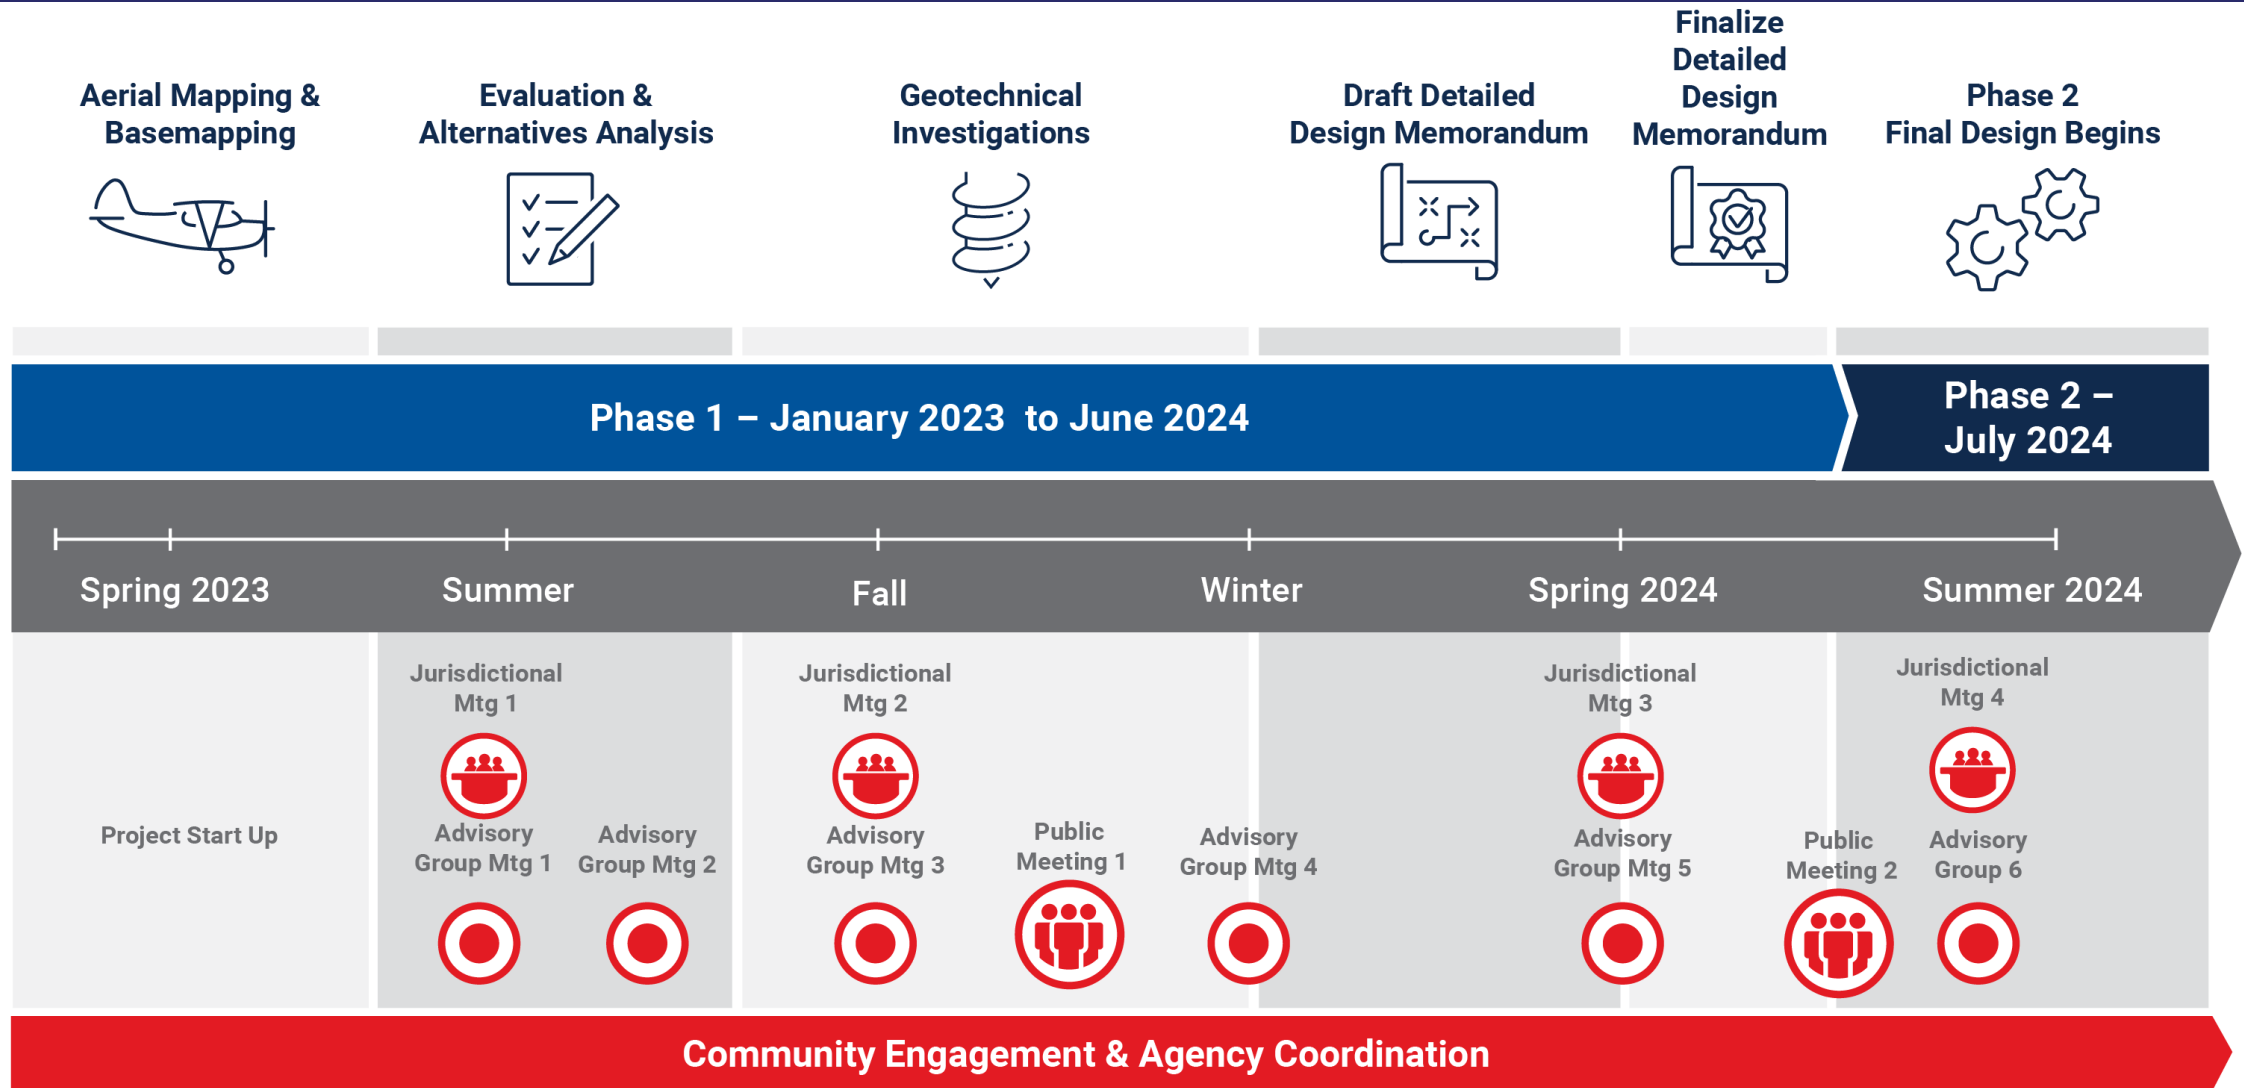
Aerial Mapping & Basemapping

Evaluation & Alternatives Analysis

Geotechnical Investigations

Draft Detailed Design Memorandum

Finalize Detailed Design Memorandum

Phase 2 Final Design Begins

Phase 1 – January 2023 to June 2024

Phase 2 – July 2024

Spring 2023

Summer

Fall

Winter

Spring 2024

Summer 2024

Project Start Up

Jurisdictional Mtg 1

Advisory Group Mtg 1

Advisory Group Mtg 2

Jurisdictional Mtg 2

Advisory Group Mtg 3

Public Meeting 1

Advisory Group Mtg 4

Jurisdictional Mtg 3

Advisory Group Mtg 5

Public Meeting 2

Jurisdictional Mtg 4

Advisory Group 6

Community Engagement & Agency Coordination